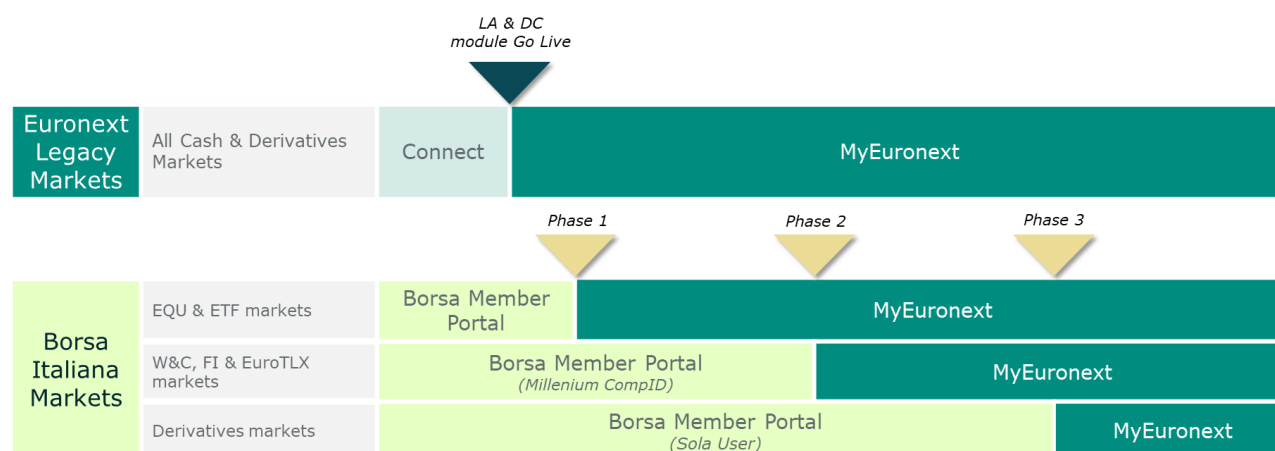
LA & DC
module Go Live

Euronext Legacy Markets

All Cash & Derivatives Markets

Connect

MyEuronext

Phase 1

Phase 2

Phase 3

Borsa Italiana Markets

EQU & ETF markets

Borsa Member Portal

MyEuronext

W&C, FI & EuroTLX markets

Borsa Member Portal
(Millenium CompID)

MyEuronext

Derivatives markets

Borsa Member Portal
(Sola User)

MyEuronext